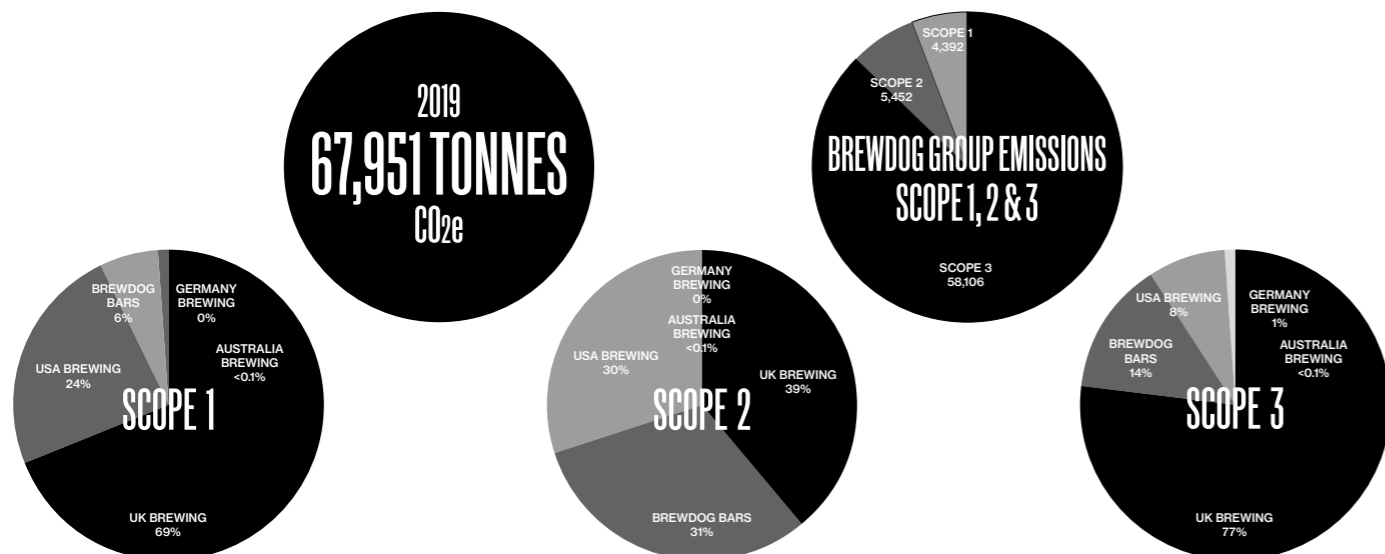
2019
67,951 TONNES
$CO_2e$

SCOPE 1
4,392
SCOPE 2
5,452
BREWDOG GROUP EMISSIONS
SCOPE 1, 2 & 3
SCOPE 3
58,106

BREWDOG BARS
6%
GERMANY BREWING
0%
AUSTRALIA BREWING
<0.1%
USA BREWING
24%
SCOPE 1
UK BREWING
69%

GERMANY BREWING
0%
AUSTRALIA BREWING
<0.1%
USA BREWING
30%
UK BREWING
39%
SCOPE 2
BREWDOG BARS
31%

USA BREWING
8%
GERMANY BREWING
1%
BREWDOG BARS
14%
AUSTRALIA BREWING
<0.1%
SCOPE 3
UK BREWING
77%